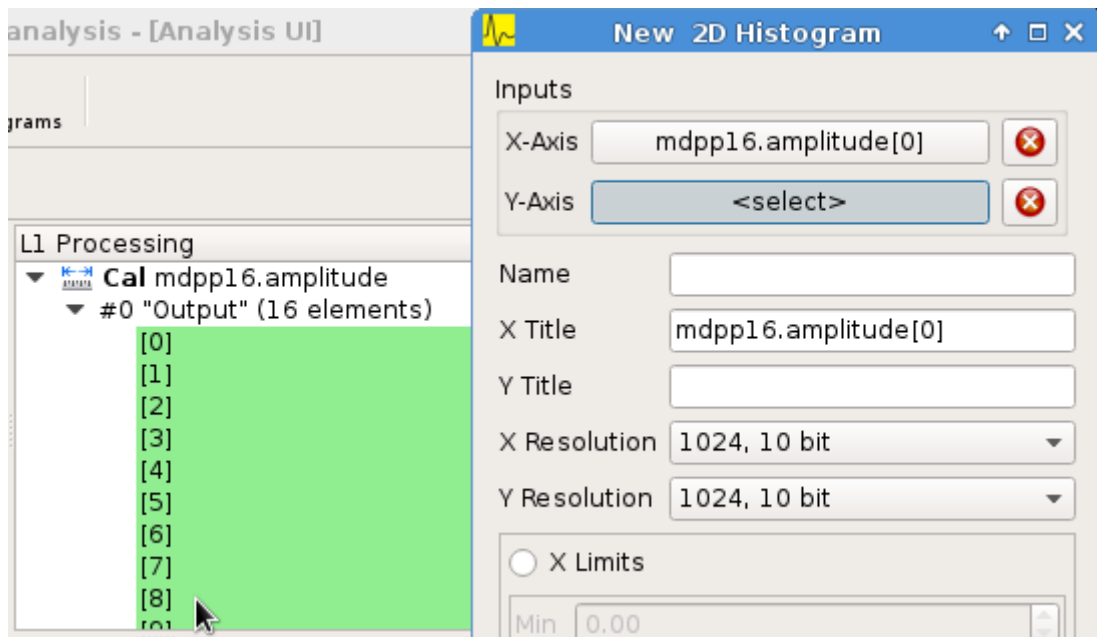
analysis - [Analysis UI]

grams

L1 Processing
Cal mdpp16.amplitude
#0 "Output" (16 elements)
[0]
[1]
[2]
[3]
[4]
[5]
[6]
[7]
[8]
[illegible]

New 2D Histogram

Inputs
X-Axis mdpp16.amplitude[0]
Y-Axis <select>
Name
X Title mdpp16.amplitude[0]
Y Title
X Resolution 1024, 10 bit
Y Resolution 1024, 10 bit
X Limits
Min 0.00